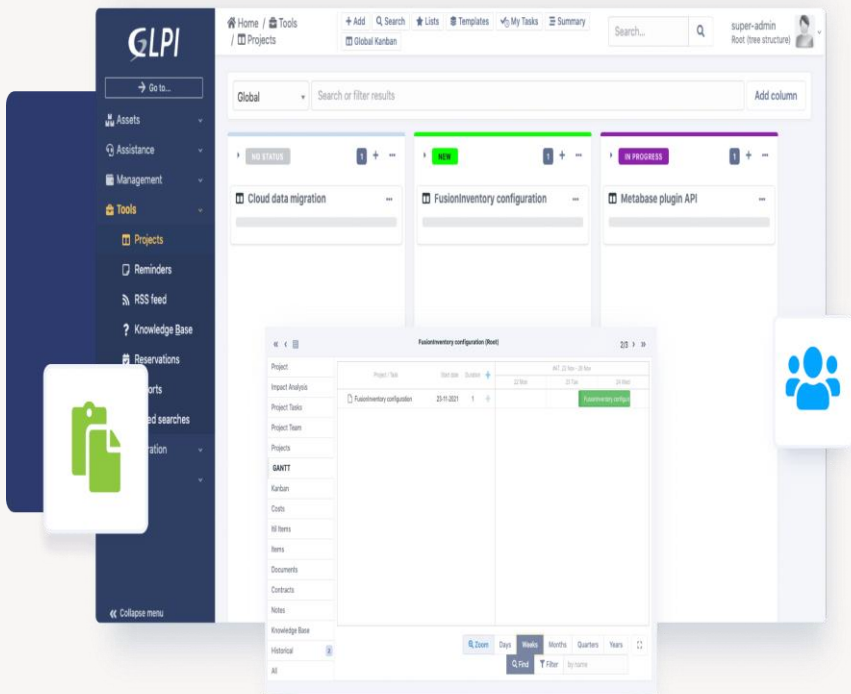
GLPI

Home / Tools / Projects

+ Add  Search  Lists  Templates  My Tasks  Summary
Global Kanban

Search...

super-admin
Root (tree structure)

Go to...
Assets
Assistance
Management
Tools
Projects
Reminders
RSS feed
Knowledge Base
Reservations
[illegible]orts
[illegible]ed searches
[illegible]ration
Collapse menu

Global
Search or filter results
Add column

NO STATUS 1 + ...
Cloud data migration ...

NEW 1 + ...
FusionInventory configuration ...

IN PROGRESS 1 + ...
Metabase plugin API ...

FusionInventory configuration (Root)
2/3

Project
Impact Analysis
Project Tasks
Project Team
Projects
GANTT
Kanban
Costs
Itil Items
Items
Documents
Contracts
Notes
Knowledge Base
Historical
All

| Project / Task | Start date | Duration | + |
|---|---|---|---|
| FusionInventory configuration | 23-11-2021 | 1 | + |

W47, 22 Nov - 28 Nov
22 Mon  23 Tue  24 Wed
FusionInventory configura

Zoom  Days  Weeks  Months  Quarters  Years
Find  Filter  by name